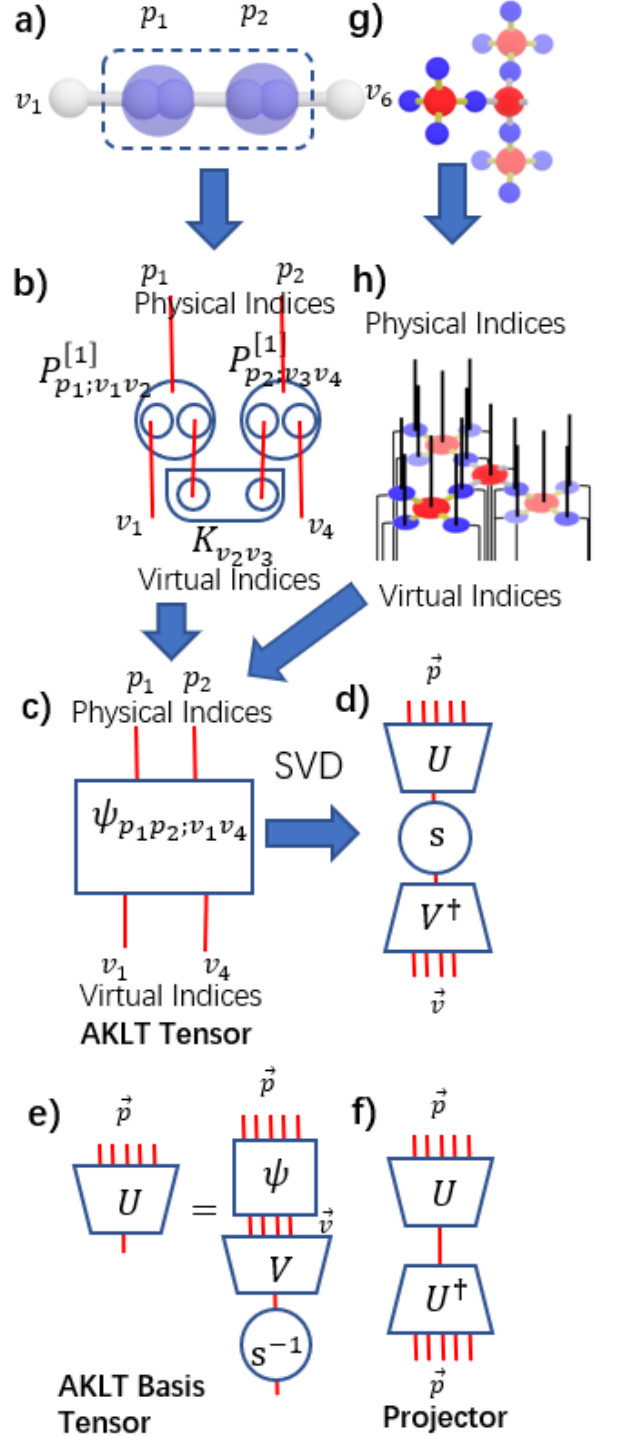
a) $p_1$ $p_2$ g)

$v_1$ $v_6$

b) $p_1$ $p_2$ Physical Indices

$P^{[1]}_{p_1;v_1v_2}$ $P^{[1]}_{p_2;v_3v_4}$

$v_1$ $v_4$

$K_{v_2v_3}$

Virtual Indices

h) Physical Indices

Virtual Indices

c) $p_1$ $p_2$ Physical Indices

$\psi_{p_1p_2;v_1v_4}$

SVD

$v_1$ $v_4$ Virtual Indices

AKLT Tensor

d) $\vec{p}$

$U$

s

$V^\dagger$

$\vec{v}$

e) $\vec{p}$

$U$ $=$

$\vec{p}$

$\psi$

$\vec{v}$

$V$

$s^{-1}$

AKLT Basis Tensor

f) $\vec{p}$

$U$

$U^\dagger$

$\vec{p}$

Projector